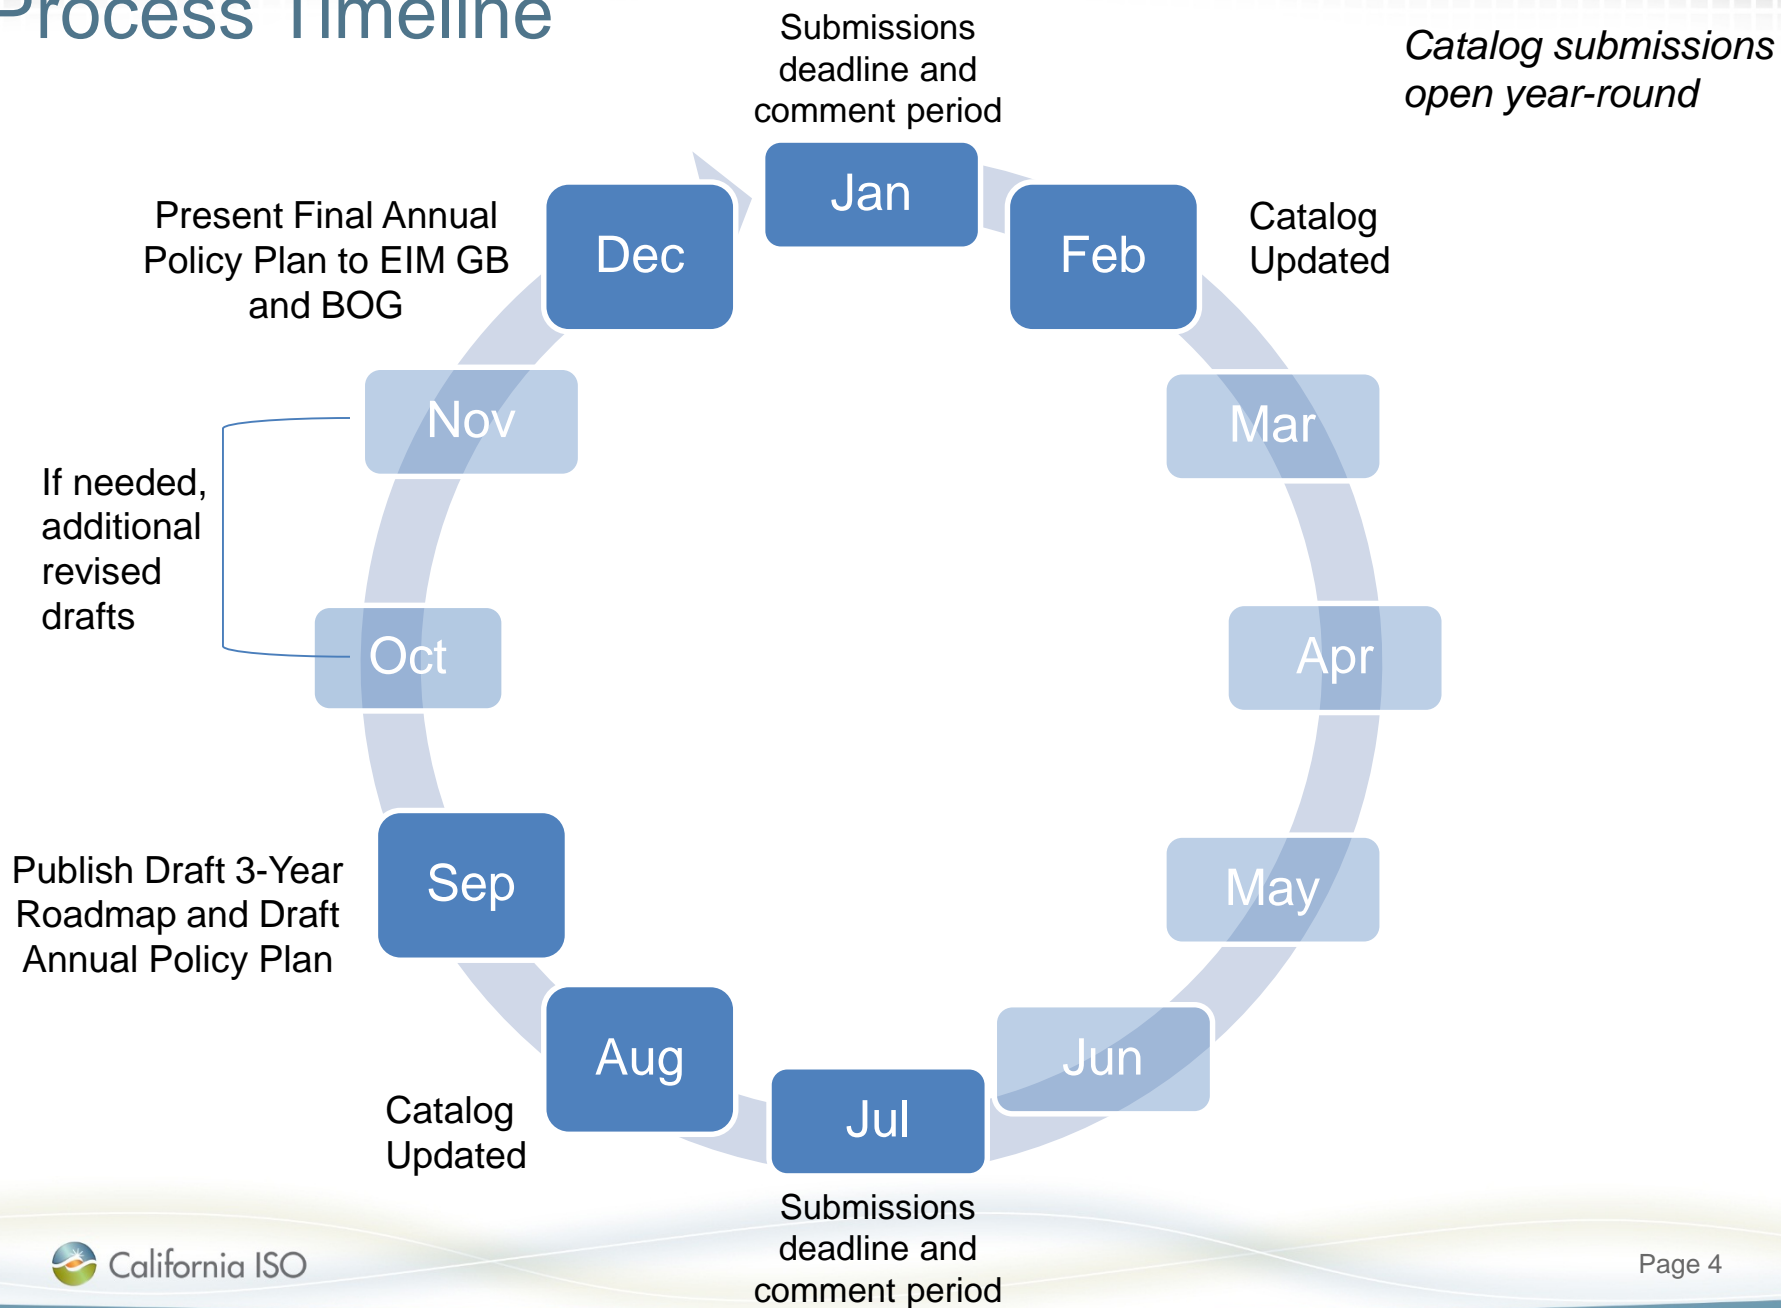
Process Timeline

Submissions deadline and comment period

Catalog submissions open year-round

Jan

Dec

Feb

Present Final Annual Policy Plan to EIM GB and BOG

Catalog Updated

Nov

Mar

If needed, additional revised drafts

Oct

Apr

Publish Draft 3-Year Roadmap and Draft Annual Policy Plan

Sep

May

Aug

Jun

Jul

Catalog Updated

Submissions deadline and comment period

California ISO

Page 4